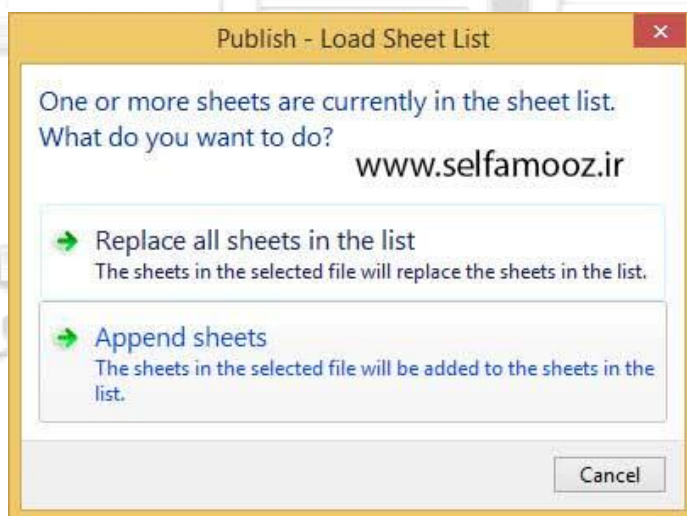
Publish - Load Sheet List

×

One or more sheets are currently in the sheet list. What do you want to do?

www.selfamooz.ir

Replace all sheets in the list
The sheets in the selected file will replace the sheets in the list.

Append sheets
The sheets in the selected file will be added to the sheets in the list.

Cancel